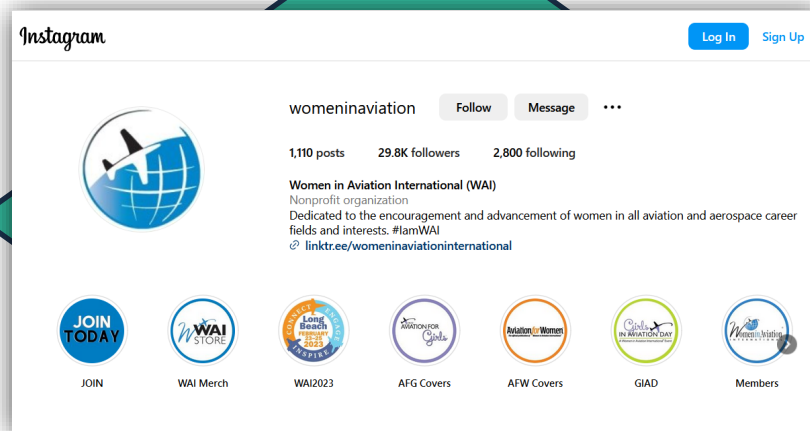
Instagram

Log In Sign Up

womeninaviation Follow Message ···

1,110 posts 29.8K followers 2,800 following

Women in Aviation International (WAI)
Nonprofit organization
Dedicated to the encouragement and advancement of women in all aviation and aerospace career fields and interests. #IamWAI
linktr.ee/womeninaviationinternational

JOIN TODAY
JOIN

WAI STORE
WAI Merch

CONNECT ENGAGE Long Beach FEBRUARY 23-25 2023 INSPIRE
WAI2023

AVIATION FOR Girls
AFG Covers

Aviation for Women
AFW Covers

Girls IN AVIATION DAY
GIAD

Women in Aviation INTERNATIONAL
Members